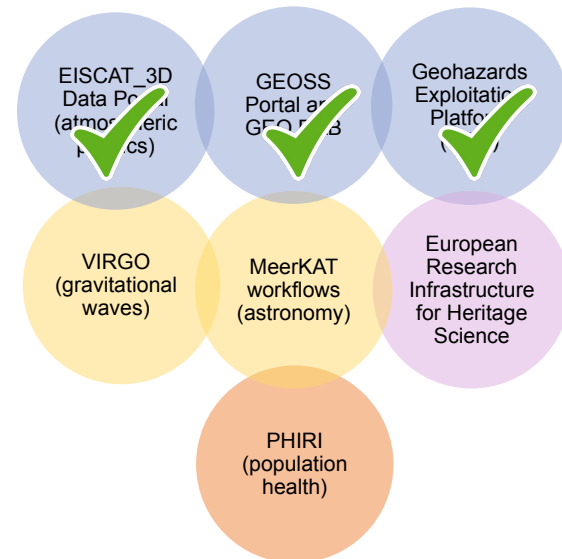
EISCAT_3D Data Po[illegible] (atmo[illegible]ric p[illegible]ics)

GEOSS Portal a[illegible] GE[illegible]

Geohazards Exploitati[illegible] Platfo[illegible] ([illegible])

VIRGO (gravitational waves)

MeerKAT workflows (astronomy)

European Research Infrastructure for Heritage Science

PHIRI (population health)